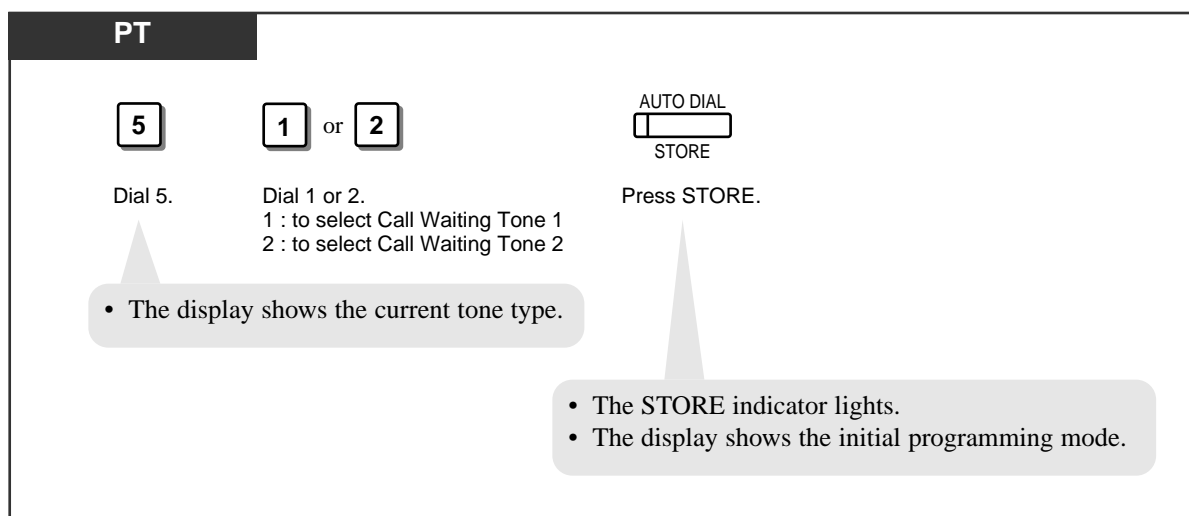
PT

5

1 or 2

AUTO DIAL
STORE

Dial 5.

Dial 1 or 2.
1 : to select Call Waiting Tone 1
2 : to select Call Waiting Tone 2

Press STORE.

• The display shows the current tone type.

• The STORE indicator lights.
• The display shows the initial programming mode.